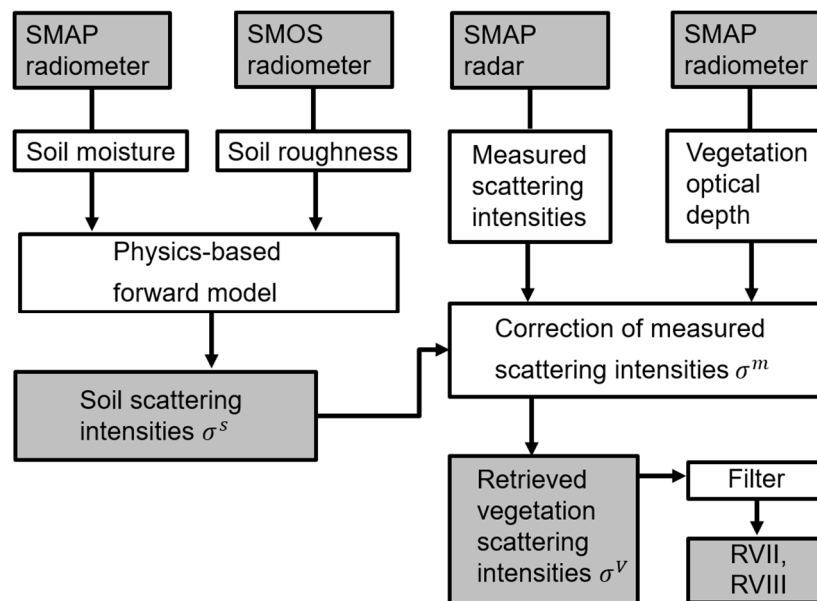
SMAP radiometer

SMOS radiometer

SMAP radar

SMAP radiometer

Soil moisture

Soil roughness

Measured scattering intensities

Vegetation optical depth

Physics-based forward model

Correction of measured scattering intensities $\sigma^m$

Soil scattering intensities $\sigma^s$

Retrieved vegetation scattering intensities $\sigma^V$

Filter

RVII, RVIII